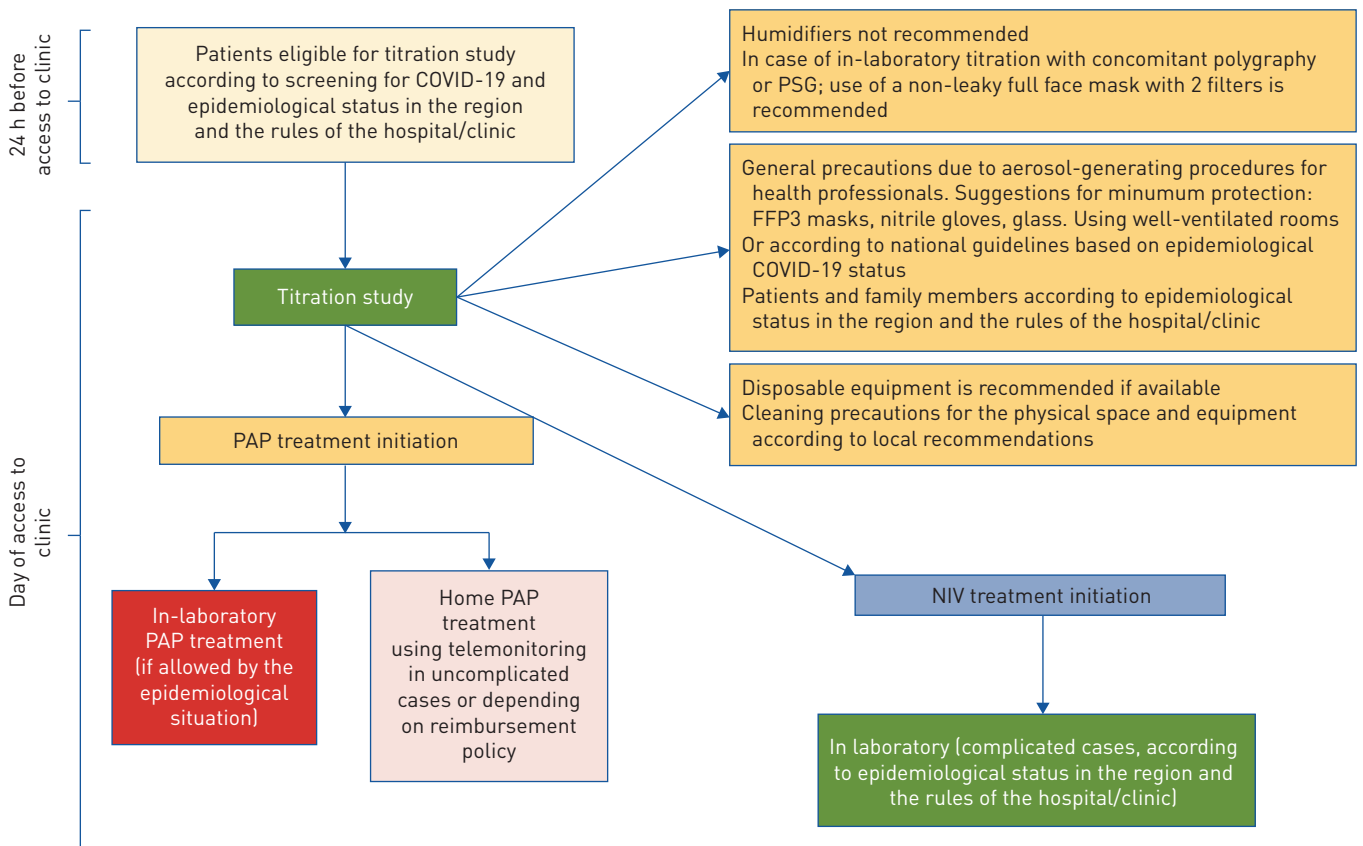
24 h before access to clinic

Patients eligible for titration study according to screening for COVID-19 and epidemiological status in the region and the rules of the hospital/clinic

Humidifiers not recommended
In case of in-laboratory titration with concomitant polygraphy or PSG; use of a non-leaky full face mask with 2 filters is recommended

General precautions due to aerosol-generating procedures for health professionals. Suggestions for minumum protection: FFP3 masks, nitrile gloves, glass. Using well-ventilated rooms
Or according to national guidelines based on epidemiological COVID-19 status
Patients and family members according to epidemiological status in the region and the rules of the hospital/clinic

Titration study

Disposable equipment is recommended if available
Cleaning precautions for the physical space and equipment according to local recommendations

Day of access to clinic

PAP treatment initiation

In-laboratory PAP treatment (if allowed by the epidemiological situation)

Home PAP treatment using telemonitoring in uncomplicated cases or depending on reimbursement policy

NIV treatment initiation

In laboratory (complicated cases, according to epidemiological status in the region and the rules of the hospital/clinic)